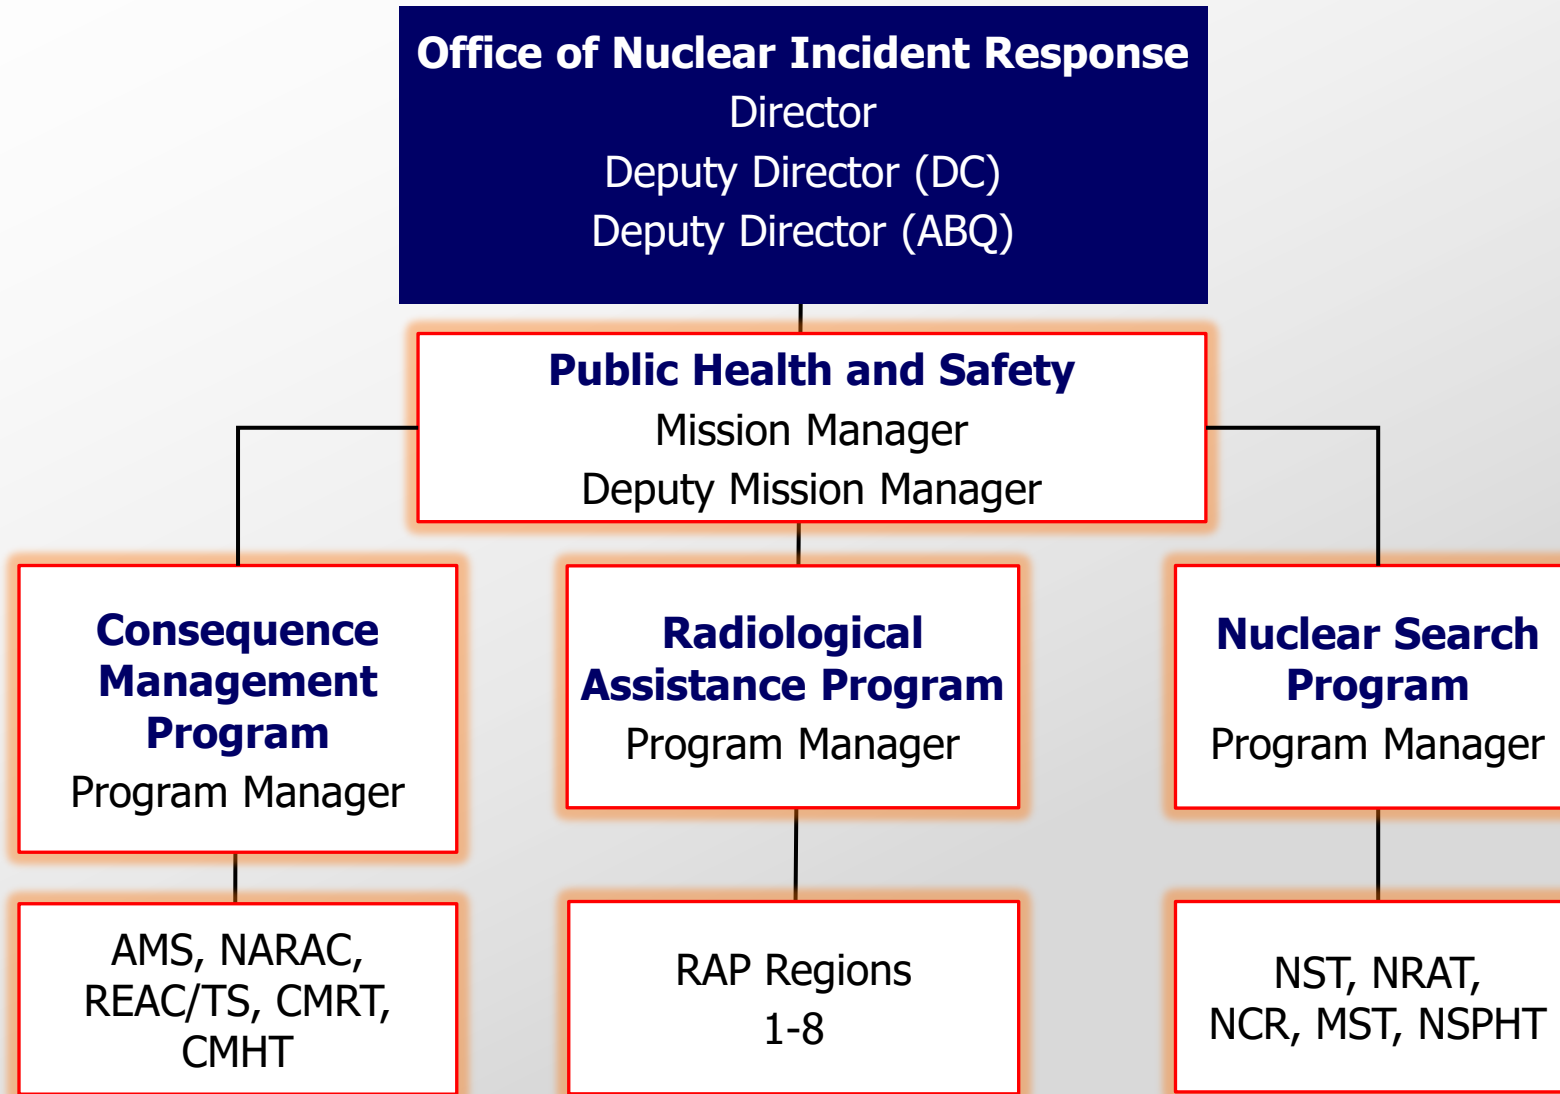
Office of Nuclear Incident Response
Director
Deputy Director (DC)
Deputy Director (ABQ)

Public Health and Safety
Mission Manager
Deputy Mission Manager

Consequence Management Program
Program Manager

Radiological Assistance Program
Program Manager

Nuclear Search Program
Program Manager

AMS, NARAC, REAC/TS, CMRT, CMHT

RAP Regions 1-8

NST, NRAT, NCR, MST, NSPHT